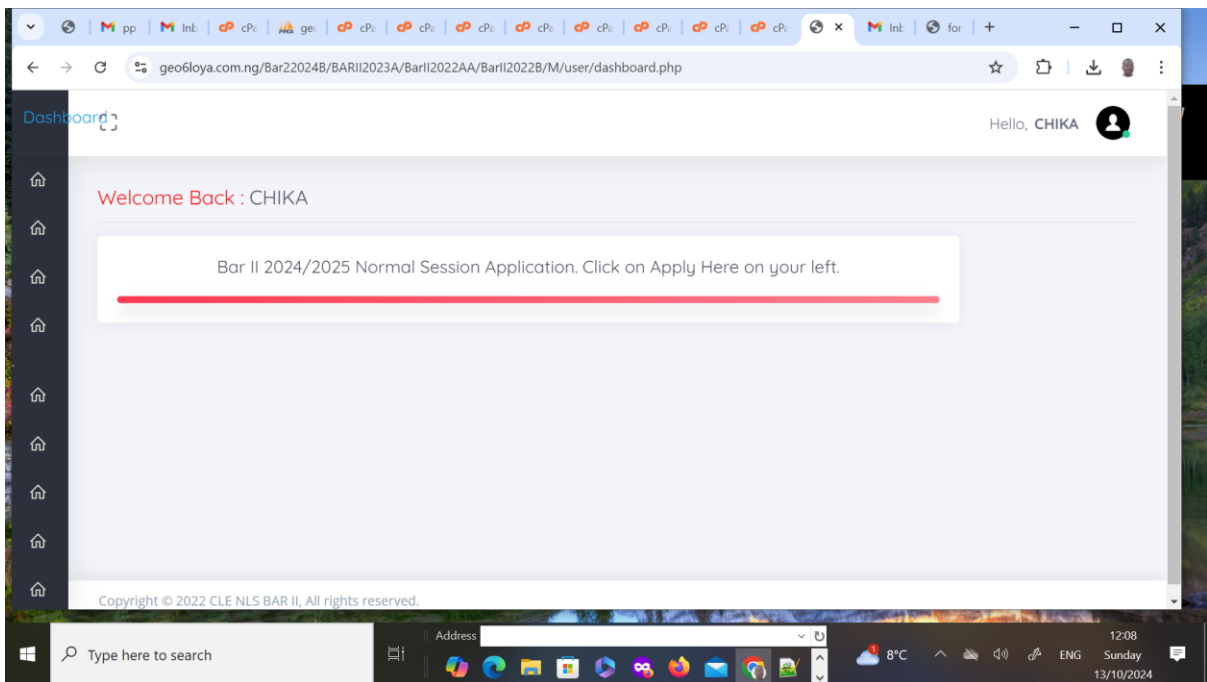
pp | Inb | cPa | ge | cPa | cPa | cPa | cPa | cPa | cPa | cPa | cPa | Inb | for

geo6loya.com.ng/Bar22024B/BARII2023A/BarII2022AA/BarII2022B/M/user/dashboard.php

Dashboard

Hello, CHIKA

Welcome Back : CHIKA

Bar II 2024/2025 Normal Session Application. Click on Apply Here on your left.

Copyright © 2022 CLE NLS BAR II, All rights reserved.

Type here to search

Address

8°C

ENG

12:08
Sunday
13/10/2024